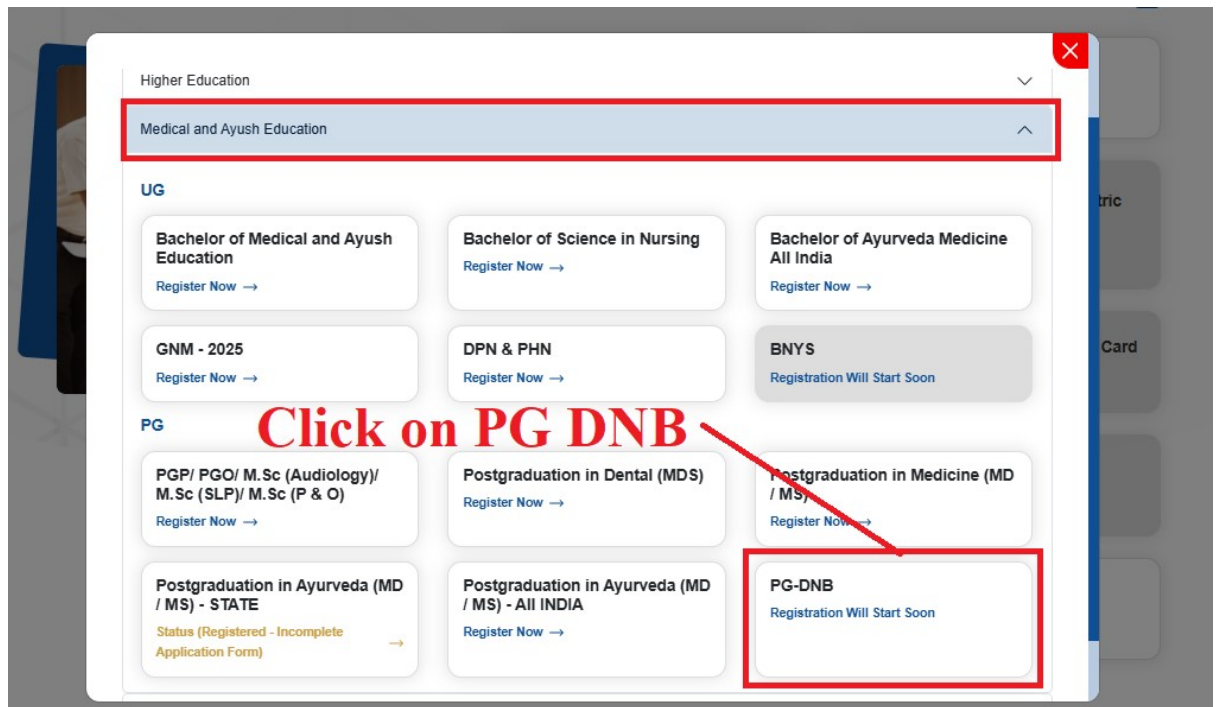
Higher Education

Medical and Ayush Education

UG

Bachelor of Medical and Ayush Education
Register Now →

Bachelor of Science in Nursing
Register Now →

Bachelor of Ayurveda Medicine All India
Register Now →

GNM - 2025
Register Now →

DPN & PHN
Register Now →

BNYS
Registration Will Start Soon

PG

Click on PG DNB

PGP/ PGO/ M.Sc (Audiology)/ M.Sc (SLP)/ M.Sc (P & O)
Register Now →

Postgraduation in Dental (MDS)
Register Now →

Postgraduation in Medicine (MD / MS)
Register Now →

Postgraduation in Ayurveda (MD / MS) - STATE
Status (Registered - Incomplete Application Form) →

Postgraduation in Ayurveda (MD / MS) - All INDIA
Register Now →

PG-DNB
Registration Will Start Soon

tric

Card